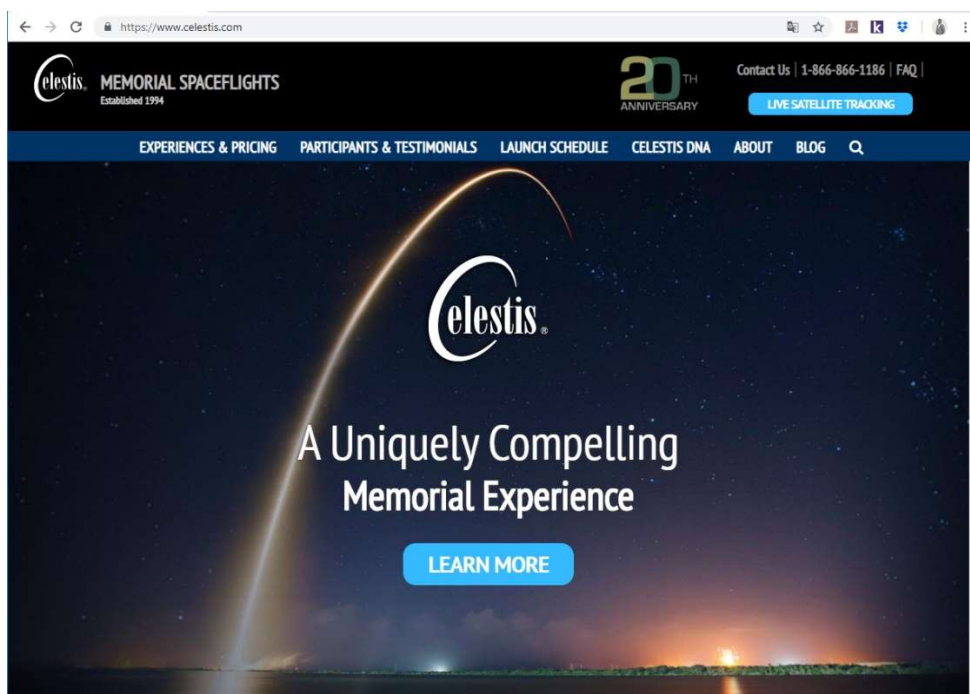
https://www.celestis.com

Celestis MEMORIAL SPACEFLIGHTS
Established 1994

20TH ANNIVERSARY

Contact Us | 1-866-866-1186 | FAQ |

LIVE SATELLITE TRACKING

EXPERIENCES & PRICING PARTICIPANTS & TESTIMONIALS LAUNCH SCHEDULE CELESTIS DNA ABOUT BLOG

Celestis®

A Uniquely Compelling
Memorial Experience

LEARN MORE